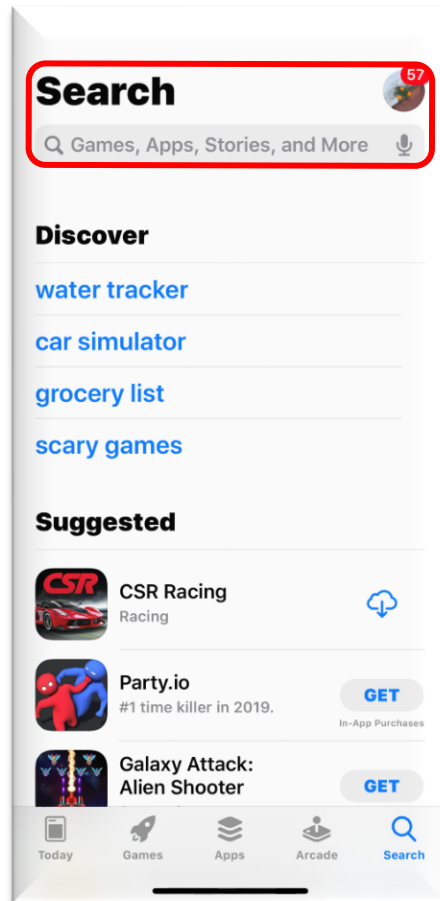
Search

57

Games, Apps, Stories, and More

Discover

water tracker

car simulator

grocery list

scary games

Suggested

CSR

CSR Racing
Racing

Party.io
#1 time killer in 2019.
GET
In-App Purchases

Galaxy Attack: Alien Shooter
GET

Today
Games
Apps
Arcade
Search